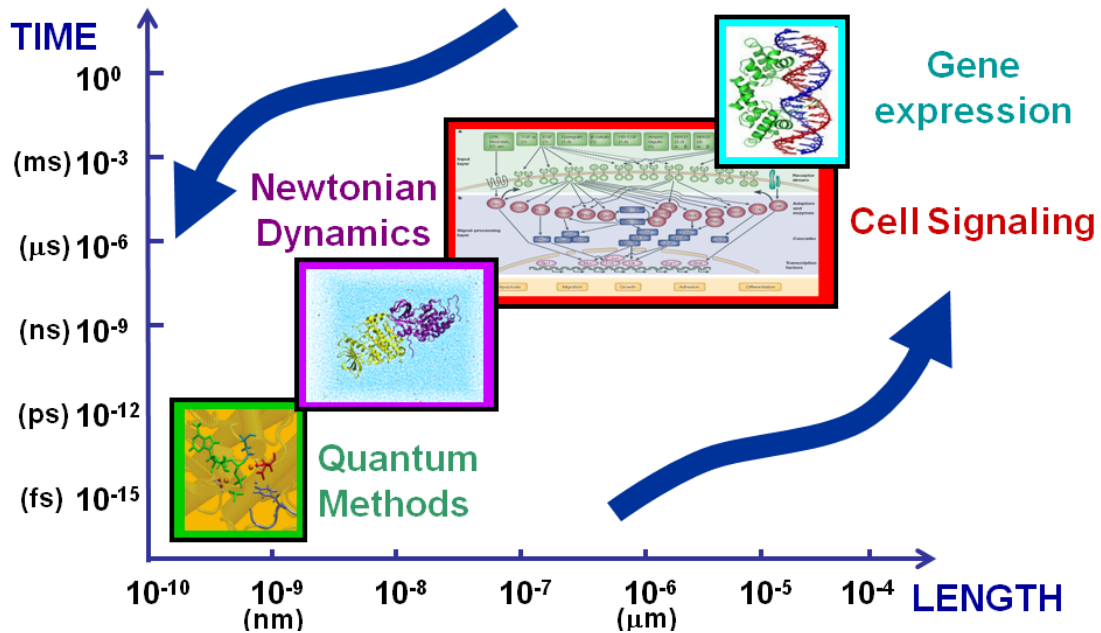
TIME

$10^{0}$

(ms) $10^{-3}$

(μs) $10^{-6}$

(ns) $10^{-9}$

(ps) $10^{-12}$

(fs) $10^{-15}$

Gene expression

Newtonian Dynamics

Cell Signaling

Quantum Methods

$10^{-10}$ $10^{-9}$ (nm) $10^{-8}$ $10^{-7}$ $10^{-6}$ (μm) $10^{-5}$ $10^{-4}$

LENGTH